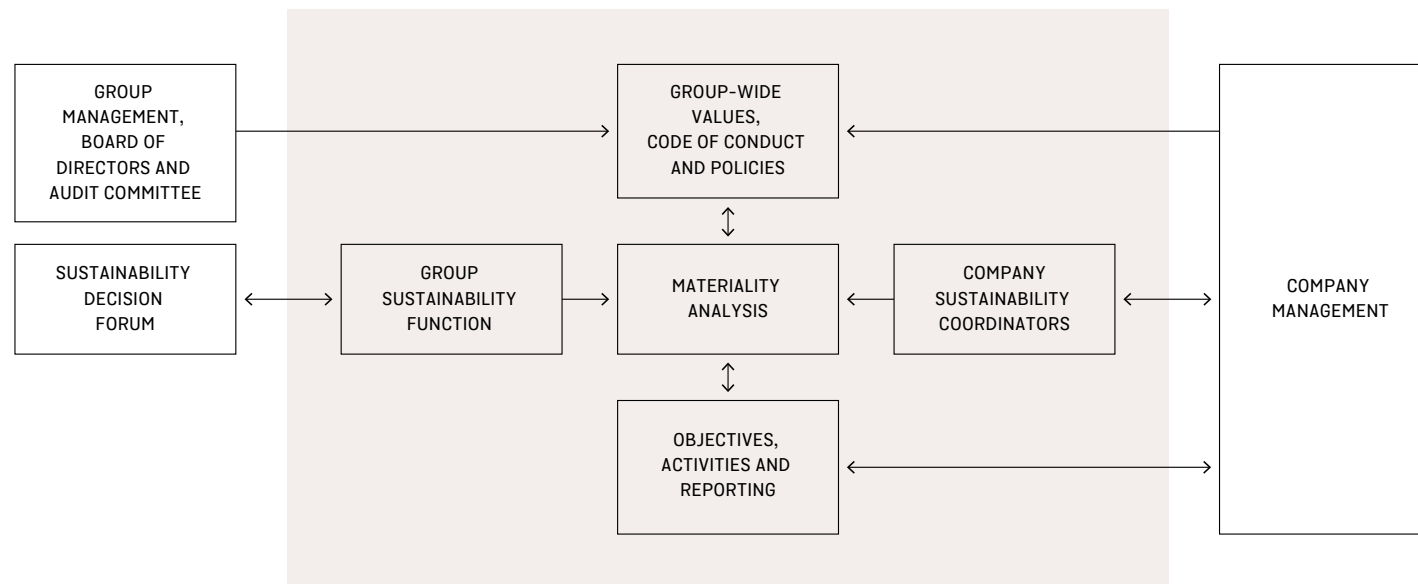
GROUP MANAGEMENT, BOARD OF DIRECTORS AND AUDIT COMMITTEE

GROUP-WIDE VALUES, CODE OF CONDUCT AND POLICIES

SUSTAINABILITY DECISION FORUM

GROUP SUSTAINABILITY FUNCTION

MATERIALITY ANALYSIS

COMPANY SUSTAINABILITY COORDINATORS

COMPANY MANAGEMENT

OBJECTIVES, ACTIVITIES AND REPORTING